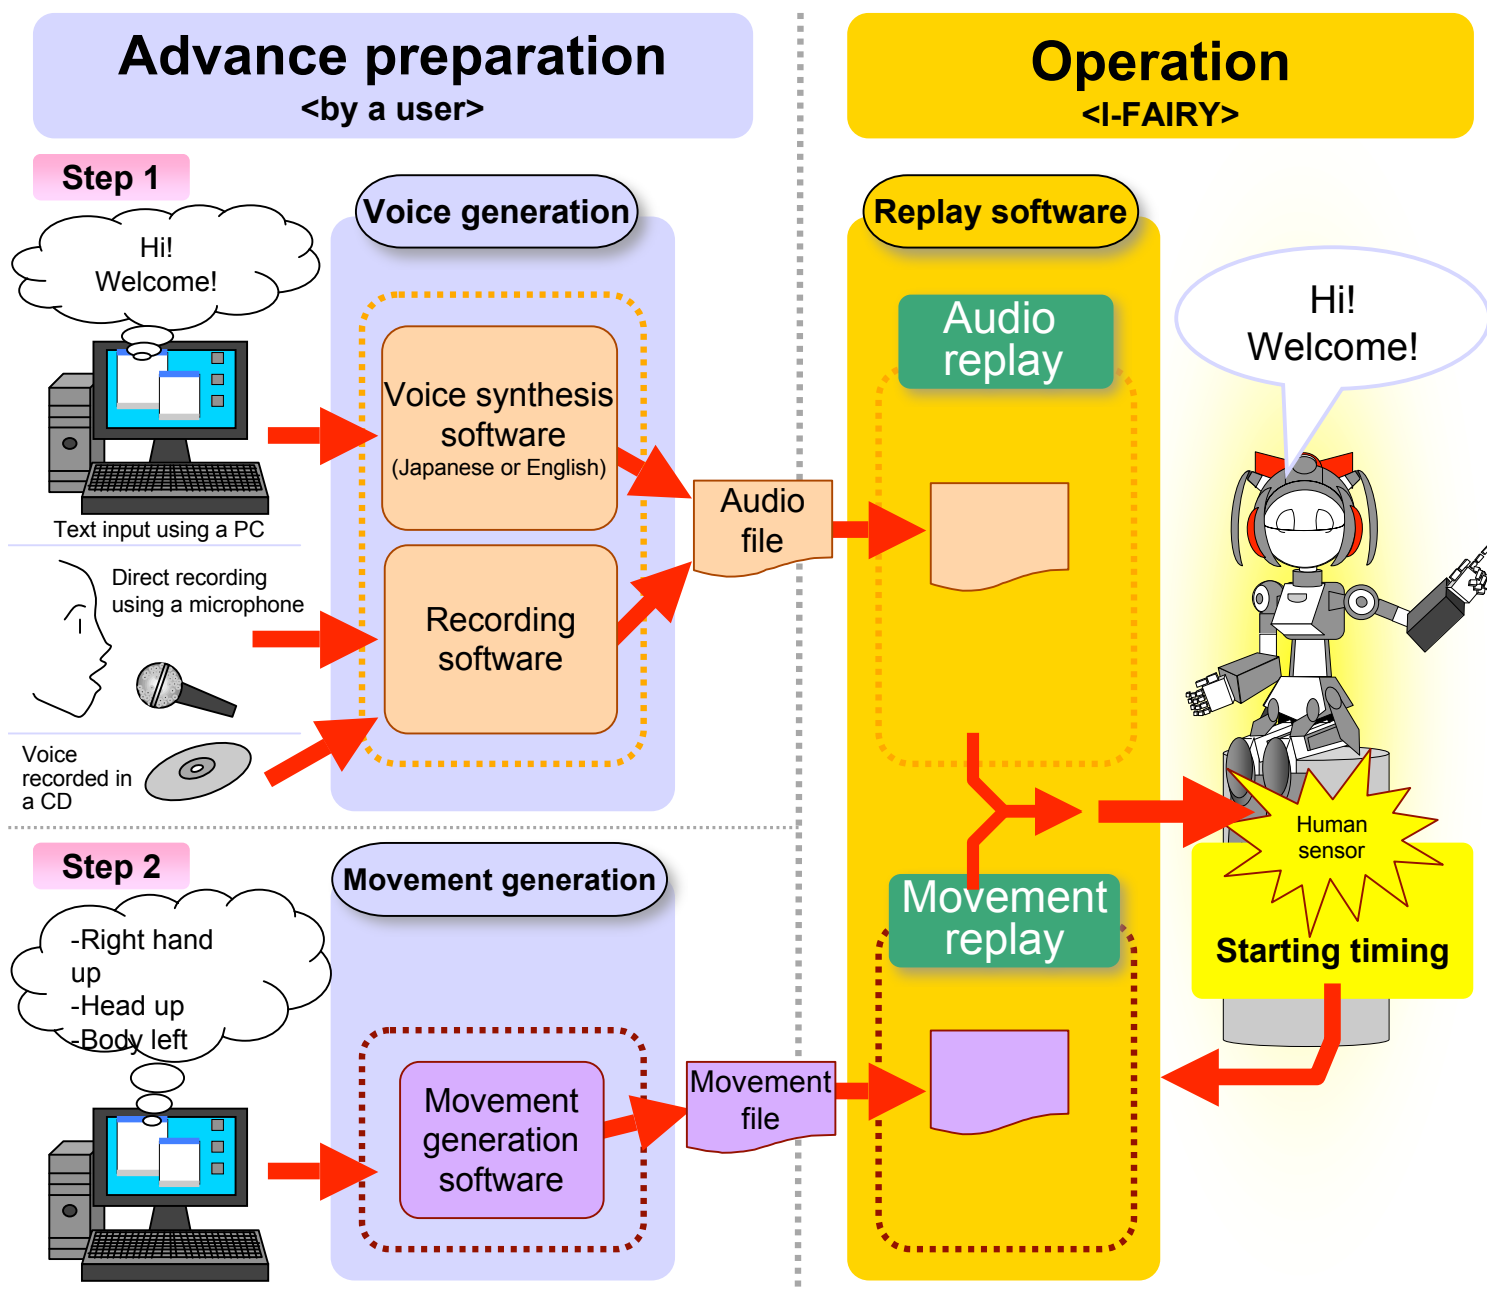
Advance preparation
<by a user>

Operation
<I-FAIRY>

Step 1

Hi!
Welcome!

Text input using a PC

Direct recording using a microphone

Voice recorded in a CD

Voice generation

Voice synthesis software
(Japanese or English)

Recording software

Audio file

Replay software

Audio replay

Hi!
Welcome!

Human sensor

Starting timing

Step 2

-Right hand up
-Head up
-Body left

Movement generation

Movement generation software

Movement file

Movement replay